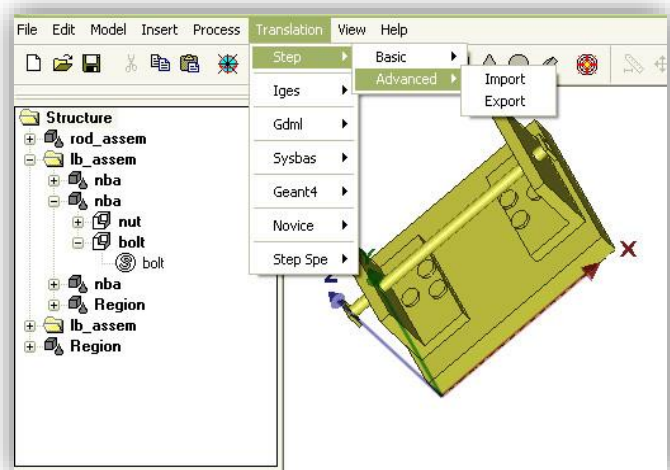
File Edit Model Insert Process Translation View Help

Step
Iges
Gdml
Sysbas
Geant4
Novice
Step Spe

Basic
Advanced

Import
Export

Structure
rod_assem
lb_assem
nba
nba
nut
bolt
bolt
nba
Region
lb_assem
Region

Z
X